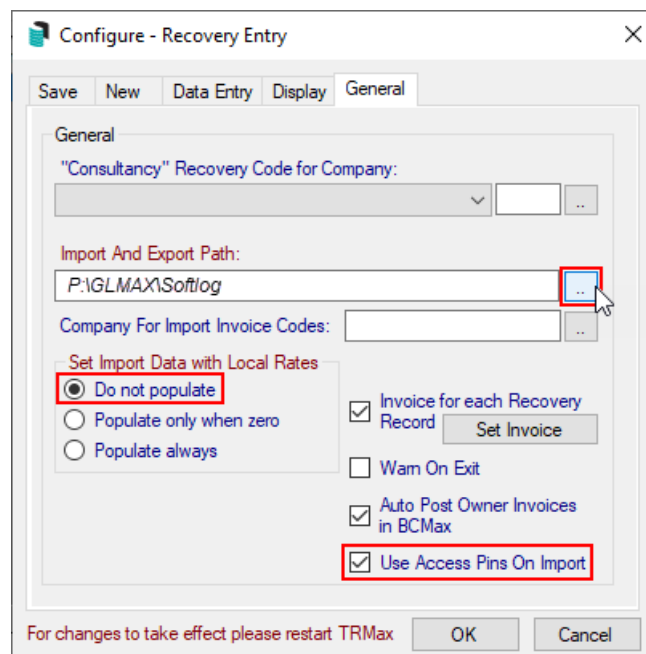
Configure - Recovery Entry

Save | New | Data Entry | Display | General

General

"Consultancy" Recovery Code for Company:

..

Import And Export Path:

P:\GLMAX\Softlog

..

Company For Import Invoice Codes:

..

Set Import Data with Local Rates

Do not populate

Populate only when zero

Populate always

Invoice for each Recovery Record

Set Invoice

Warn On Exit

Auto Post Owner Invoices in BCMax

Use Access Pins On Import

For changes to take effect please restart TRMax

OK

Cancel